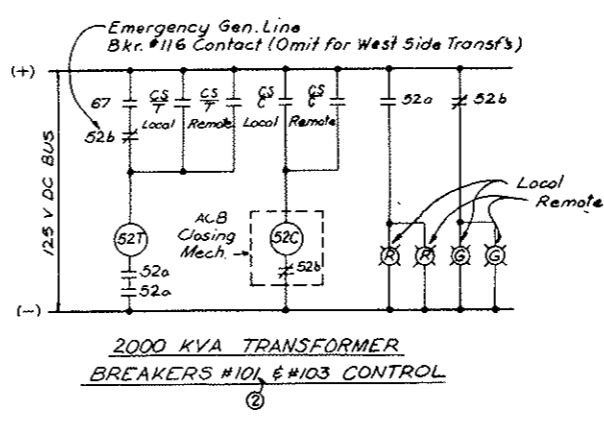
Emergency Gen. Line
Bkr. #116 Contact (Omit for West Side Transf's)

(+)

(–)

125 V DC BUS

67

52b

CS
T
Local

CS
T
Remote

CS
C
Local

CS
C
Remote

52a

52b

52T

52a

52a

ACB
Closing
Mech.

52C

52b

Local

Remote

R

R

G

G

2000 KVA TRANSFORMER

BREAKERS #101 & #103 CONTROL

②